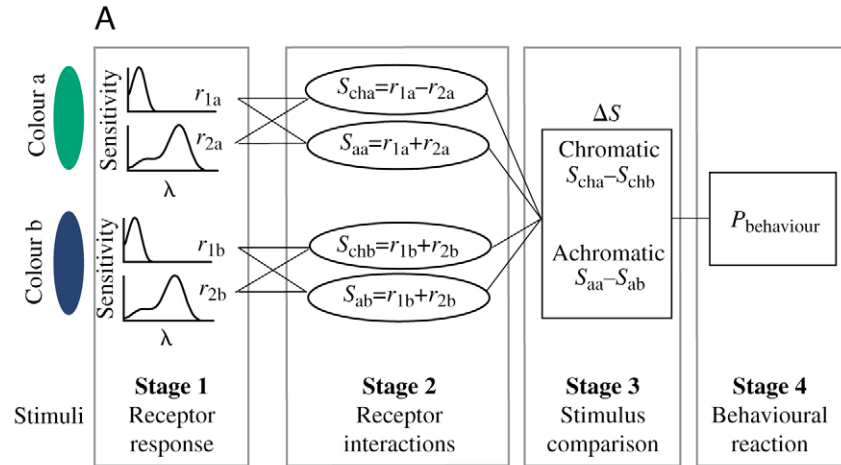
A

Colour a

Sensitivity

$r_{1a}$

$r_{2a}$

λ

Colour b

Sensitivity

$r_{1b}$

$r_{2b}$

λ

$S_{cha}=r_{1a}-r_{2a}$

$S_{aa}=r_{1a}+r_{2a}$

$S_{chb}=r_{1b}+r_{2b}$

$S_{ab}=r_{1b}+r_{2b}$

$\Delta S$

Chromatic
$S_{cha}-S_{chb}$

Achromatic
$S_{aa}-S_{ab}$

$P_{behaviour}$

Stimuli

Stage 1
Receptor response

Stage 2
Receptor interactions

Stage 3
Stimulus comparison

Stage 4
Behavioural reaction